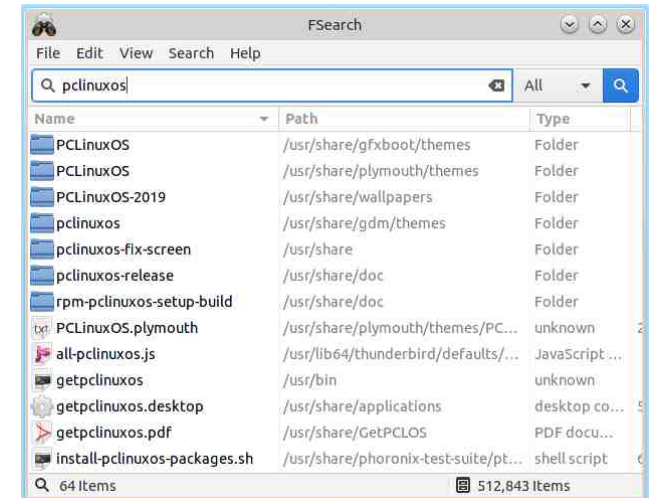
FSearch

File Edit View Search Help

pclinuxos

All

| Name | Path | Type |
|---|---|---|
| PCLinuxOS | /usr/share/gfxboot/themes | Folder |
| PCLinuxOS | /usr/share/plymouth/themes | Folder |
| PCLinuxOS-2019 | /usr/share/wallpapers | Folder |
| pclinuxos | /usr/share/gdm/themes | Folder |
| pclinuxos-fix-screen | /usr/share | Folder |
| pclinuxos-release | /usr/share/doc | Folder |
| rpm-pclinuxos-setup-build | /usr/share/doc | Folder |
| PCLinuxOS.plymouth | /usr/share/plymouth/themes/PC... | unknown |
| all-pclinuxos.js | /usr/lib64/thunderbird/defaults/... | JavaScript ... |
| getpclinuxos | /usr/bin | unknown |
| getpclinuxos.desktop | /usr/share/applications | desktop co... |
| getpclinuxos.pdf | /usr/share/GetPCLOS | PDF docu... |
| install-pclinuxos-packages.sh | /usr/share/phoronix-test-suite/pt... | shell script |

64 Items

512,843 Items